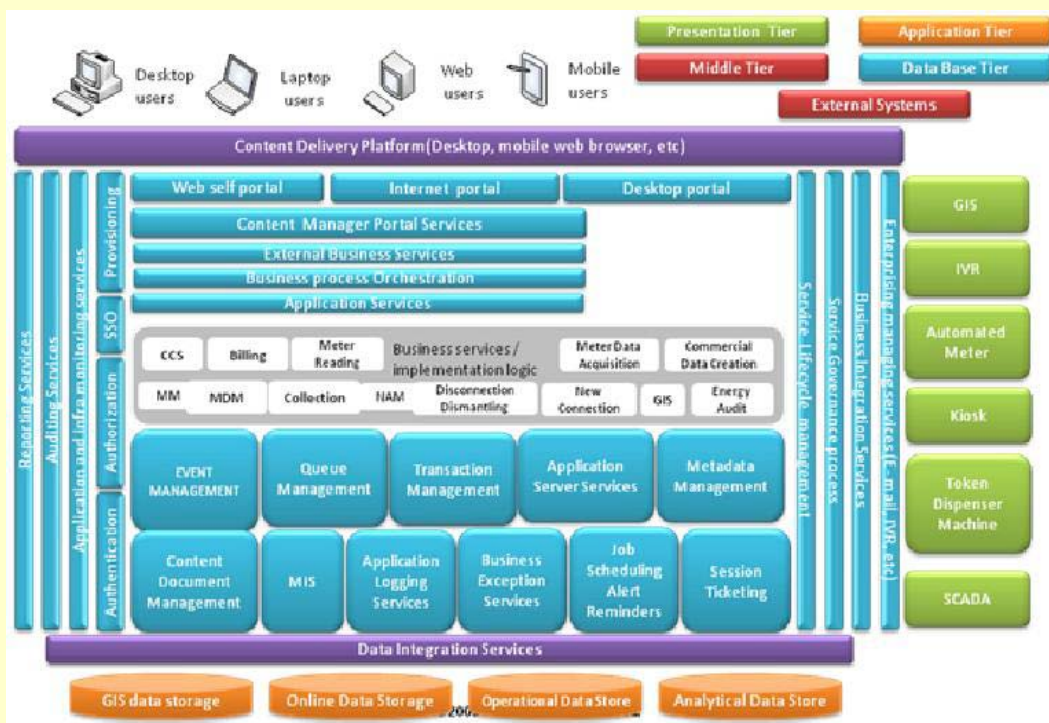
Desktop users

Laptop users

Web users

Mobile users

Presentation Tier

Application Tier

Middle Tier

Data Base Tier

External Systems

Content Delivery Platform(Desktop, mobile web browser, etc)

Reporting Services

Auditing Services

Application and infra monitoring services

Provisioning

SSO

Authorization

Authentication

Web self portal

Internet portal

Desktop portal

Content Manager Portal Services

External Business Services

Business process Orchestration

Application Services

CCS

Billing

Meter Reading

Business services / implementation logic

Meter Data Acquisition

Commercial Data Creation

MM

MDM

Collection

NAM

Disconnection Dismantling

New Connection

GIS

Energy Audit

EVENT MANAGEMENT

Queue Management

Transaction Management

Application Server Services

Metadata Management

Content Document Management

MIS

Application Logging Services

Business Exception Services

Job Scheduling Alert Reminders

Session Ticketing

Service Lifecycle management

Service Governance process

Business Integration Services

Enterprise managing services(E-mail, IVR, etc)

GIS

IVR

Automated Meter

Kiosk

Token Dispenser Machine

SCADA

Data Integration Services

GIS data storage

Online Data Storage

Operational Data Store

Analytical Data Store